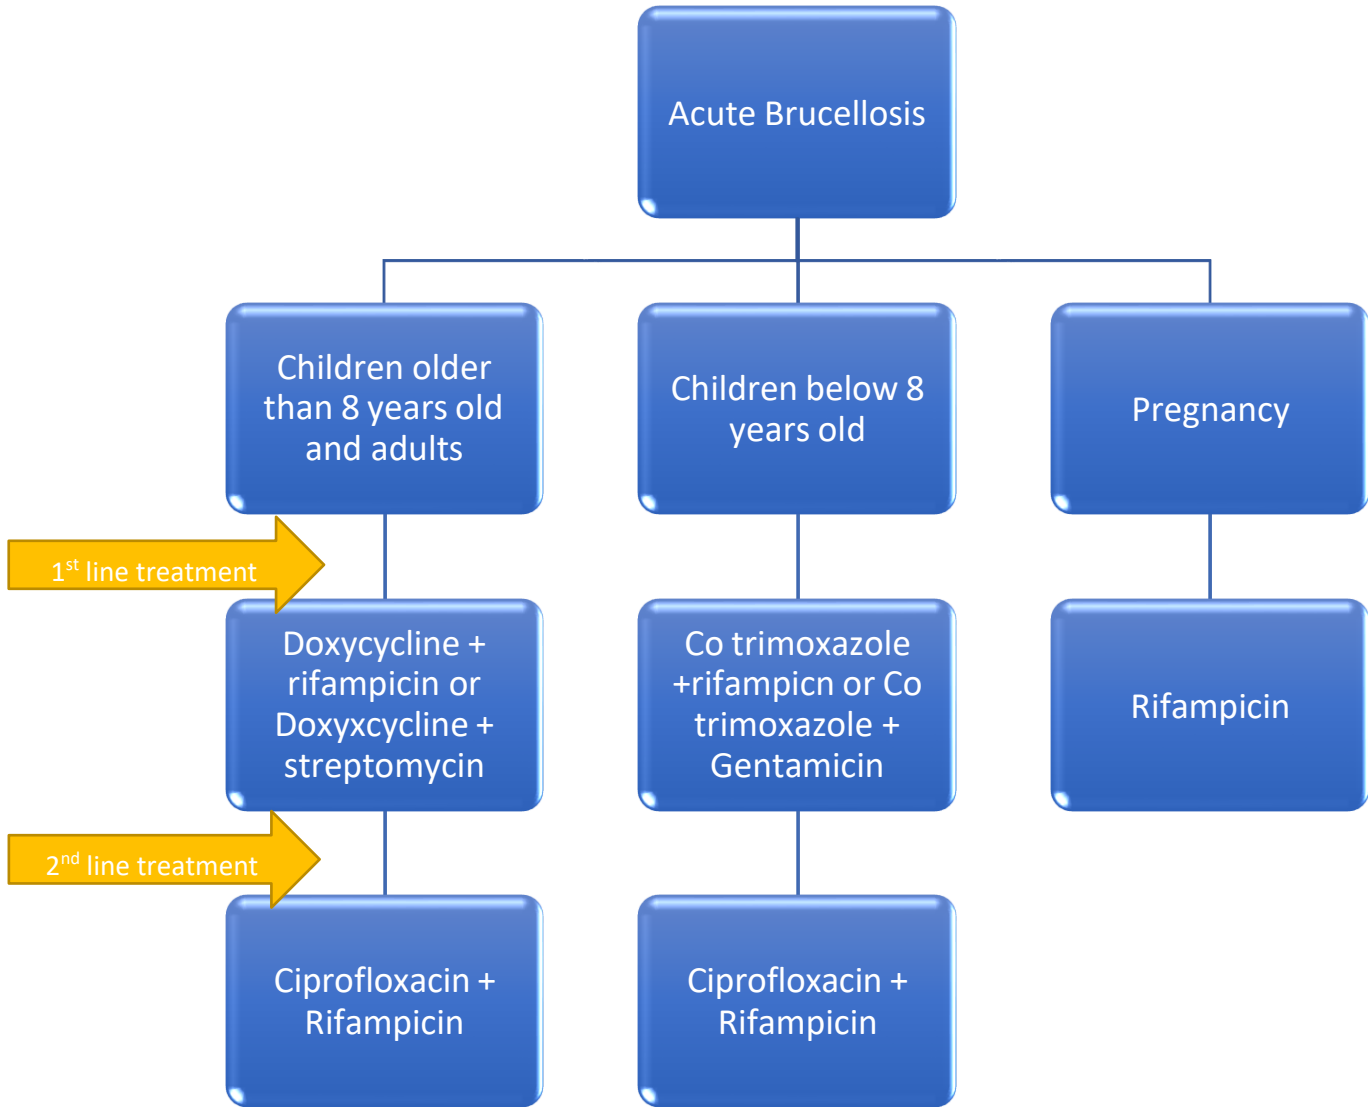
Acute Brucellosis

Children older than 8 years old and adults

Children below 8 years old

Pregnancy

1$^{st}$ line treatment

Doxycycline + rifampicin or Doxyxcycline + streptomycin

Co trimoxazole +rifampicn or Co trimoxazole + Gentamicin

Rifampicin

2$^{nd}$ line treatment

Ciprofloxacin + Rifampicin

Ciprofloxacin + Rifampicin